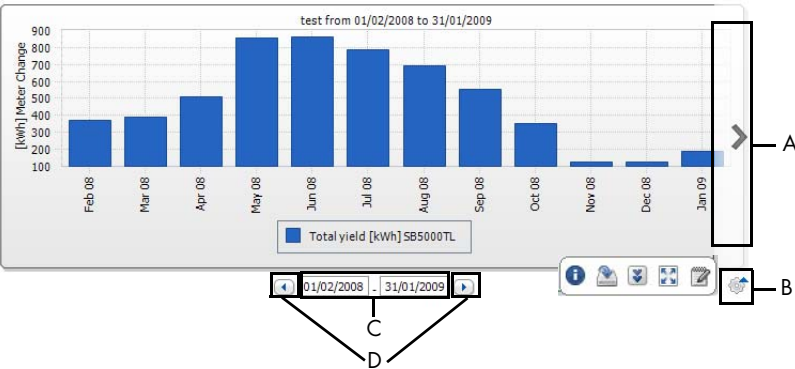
test from 01/02/2008 to 31/01/2009

[kWh] Meter Change

900
800
700
600
500
400
300
200
100

Feb 08
Mar 08
Apr 08
May 08
Jun 08
Jul 08
Aug 08
Sep 08
Oct 08
Nov 08
Dec 08
Jan 09

Total yield [kWh] SB5000TL

A

B

01/02/2008 - 31/01/2009

C

D